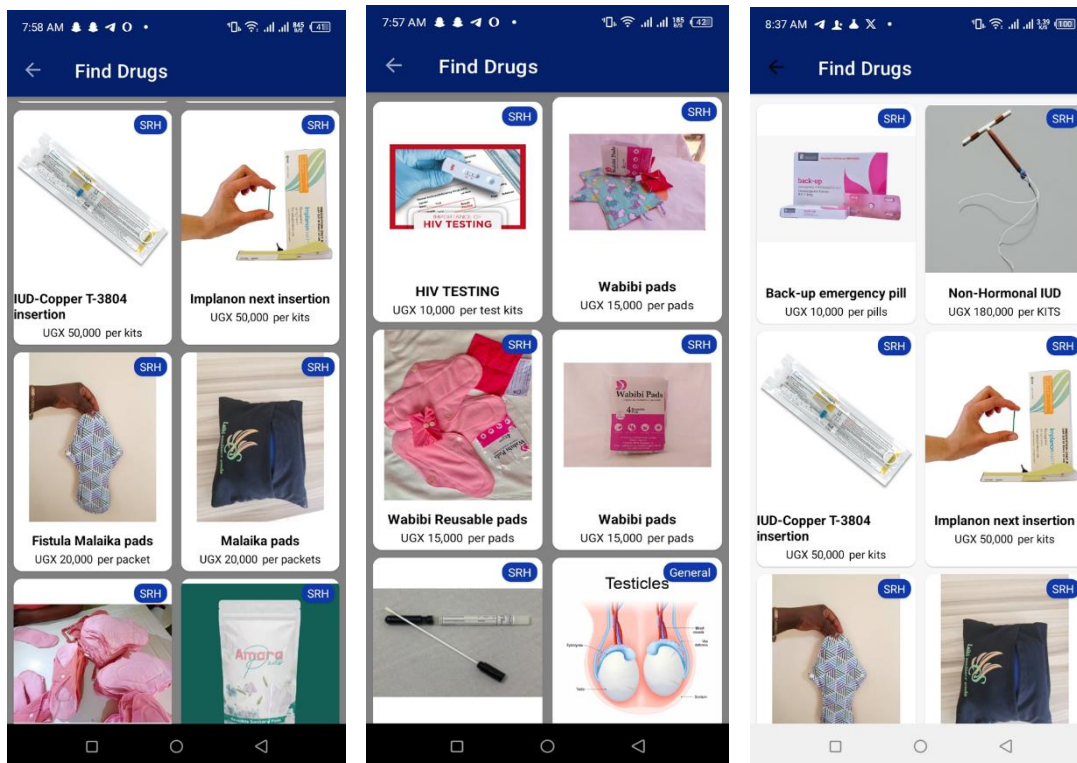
7:58 AM

Find Drugs

SRH
IUD-Copper T-3804 insertion
UGX 50,000 per kits

SRH
Implanon next insertion
UGX 50,000 per kits

SRH
Fistula Malaika pads
UGX 20,000 per packet

SRH
Malaika pads
UGX 20,000 per packets

SRH

SRH
Amara

7:57 AM

Find Drugs

SRH
HIV TESTING
HIV TESTING
UGX 10,000 per test kits

SRH
Wabibi pads
UGX 15,000 per pads

SRH
Wabibi Reusable pads
UGX 15,000 per pads

SRH
Wabibi Pads
Wabibi pads
UGX 15,000 per pads

SRH

General
Testicles

8:37 AM

Find Drugs

SRH
back-up
Back-up emergency pill
UGX 10,000 per pills

SRH
Non-Hormonal IUD
UGX 180,000 per KITS

SRH
IUD-Copper T-3804 insertion
UGX 50,000 per kits

SRH
Implanon next insertion
UGX 50,000 per kits

SRH

SRH